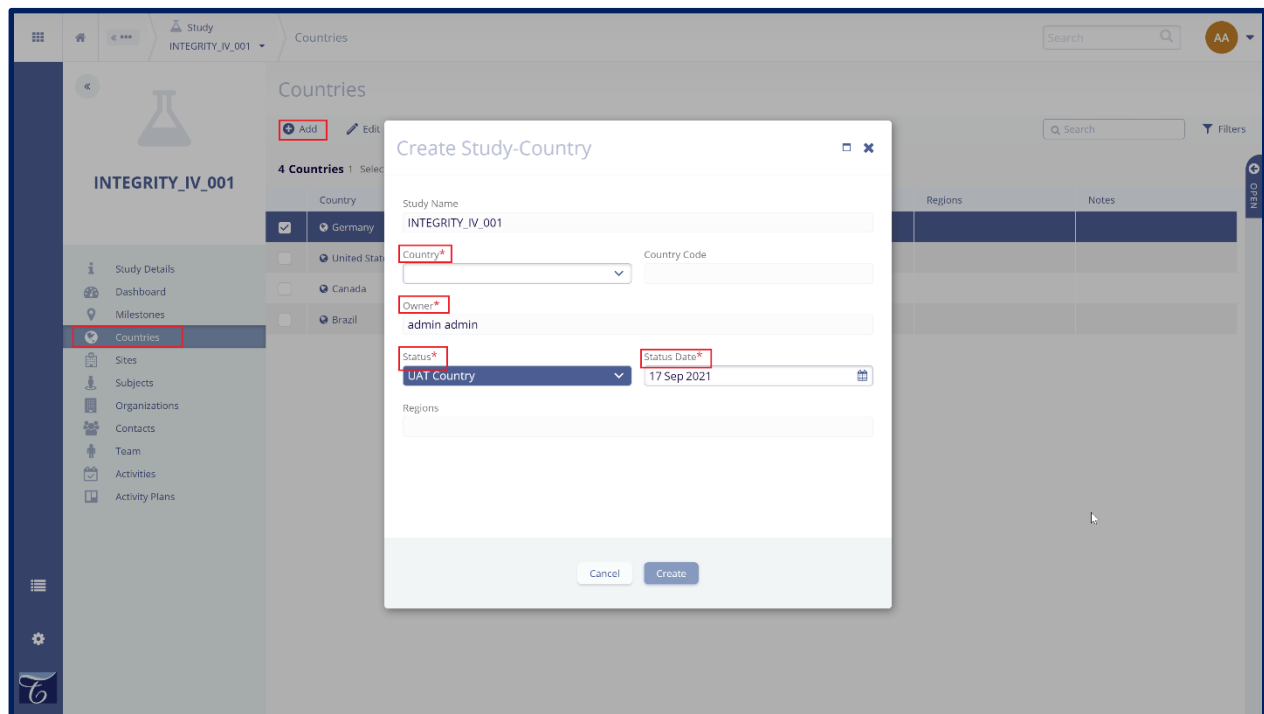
« ••• Study INTEGRITY_IV_001 ▾ Countries

Search

AA

«

INTEGRITY_IV_001

Study Details
Dashboard
Milestones
Countries
Sites
Subjects
Organizations
Contacts
Team
Activities
Activity Plans

Countries

Add Edit

4 Countries 1 Selec

Search Filters

| | Country | Regions | Notes |
|---|---|---|---|
| ☑ | Germany | | |
| | United Stat | | |
| | Canada | | |
| | Brazil | | |

OPEN

Create Study-Country

Study Name
INTEGRITY_IV_001

Country*

Country Code

Owner*
admin admin

Status*
UAT Country

Status Date*
17 Sep 2021

Regions

Cancel Create